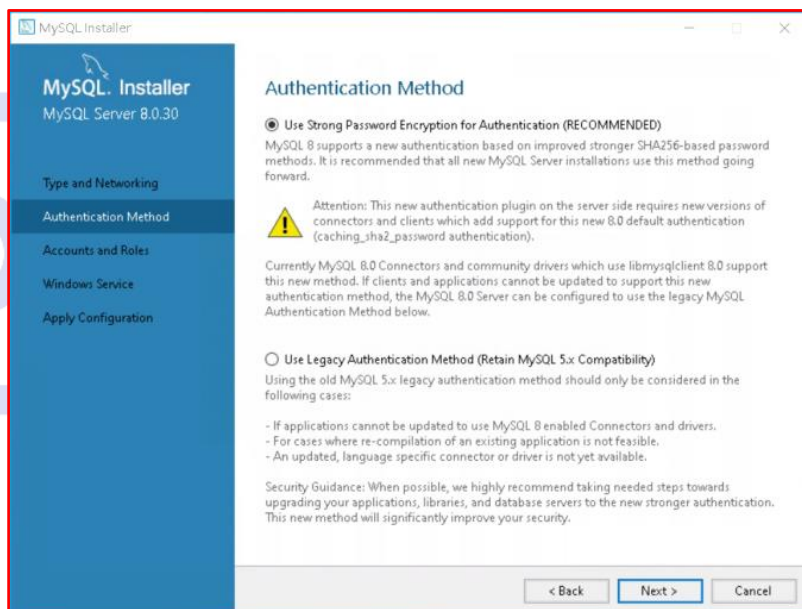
MySQL Installer

MySQL. Installer
MySQL Server 8.0.30

Type and Networking
Authentication Method
Accounts and Roles
Windows Service
Apply Configuration

Authentication Method

Use Strong Password Encryption for Authentication (RECOMMENDED)

MySQL 8 supports a new authentication based on improved stronger SHA256-based password methods. It is recommended that all new MySQL Server installations use this method going forward.

Attention: This new authentication plugin on the server side requires new versions of connectors and clients which add support for this new 8.0 default authentication (caching_sha2_password authentication).

Currently MySQL 8.0 Connectors and community drivers which use libmysqlclient 8.0 support this new method. If clients and applications cannot be updated to support this new authentication method, the MySQL 8.0 Server can be configured to use the legacy MySQL Authentication Method below.

Use Legacy Authentication Method (Retain MySQL 5.x Compatibility)

Using the old MySQL 5.x legacy authentication method should only be considered in the following cases:

- If applications cannot be updated to use MySQL 8 enabled Connectors and drivers.
- For cases where re-compilation of an existing application is not feasible.
- An updated, language specific connector or driver is not yet available.

Security Guidance: When possible, we highly recommend taking needed steps towards upgrading your applications, libraries, and database servers to the new stronger authentication. This new method will significantly improve your security.

< Back
Next >
Cancel